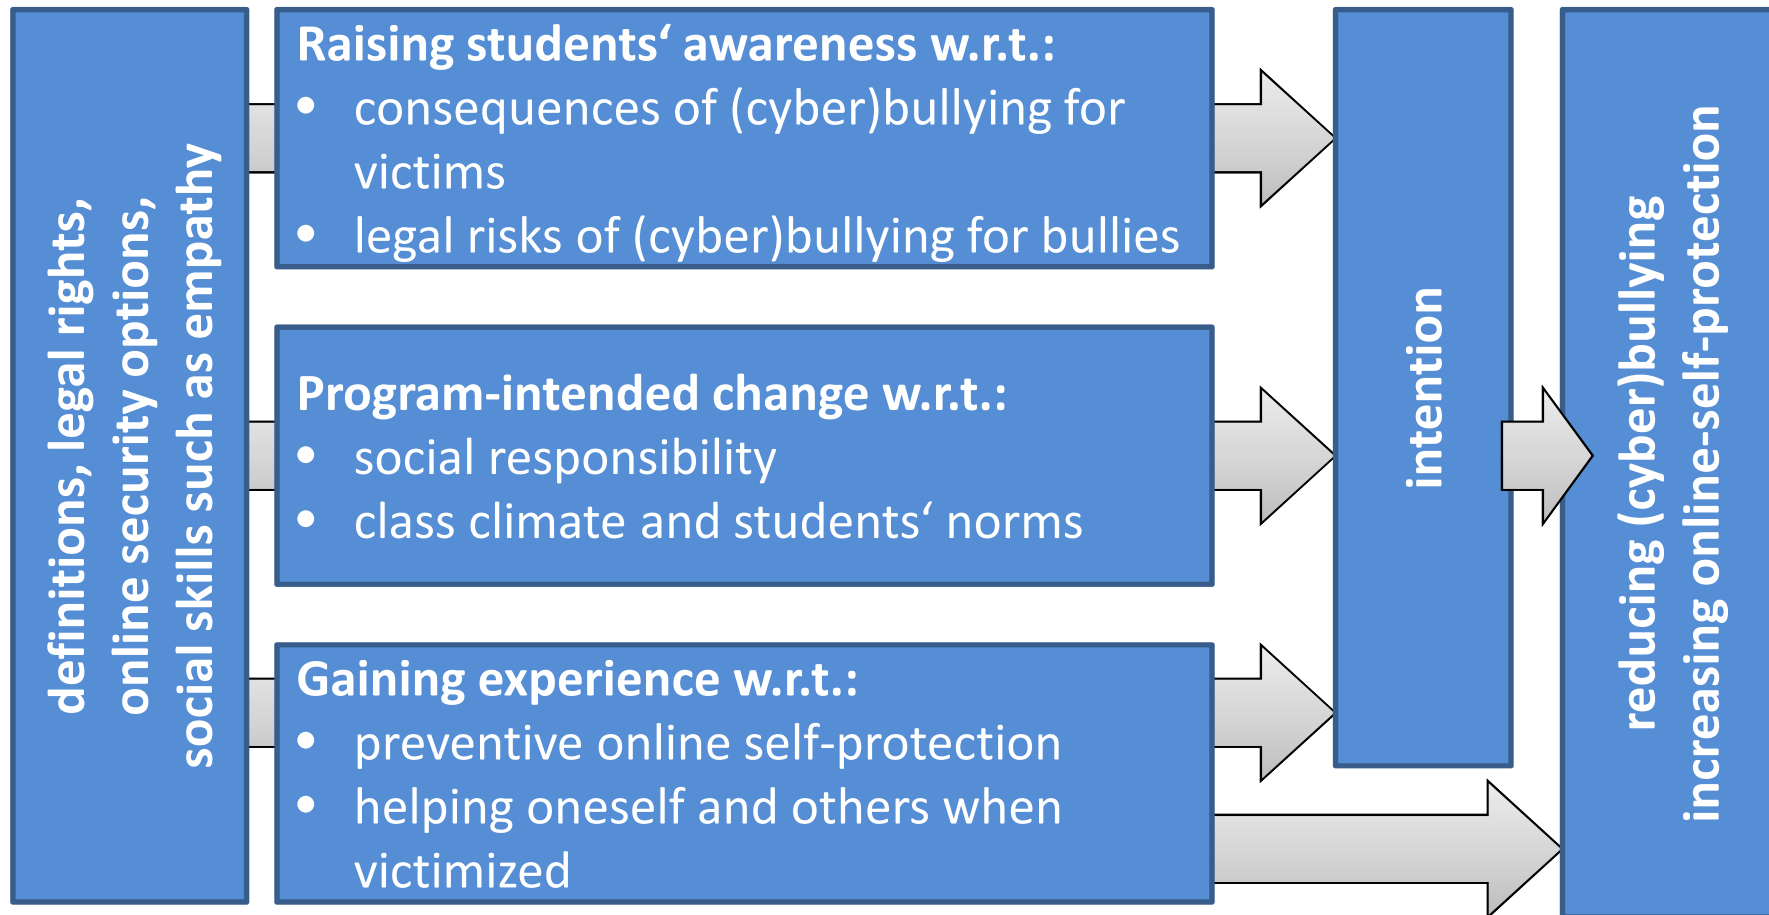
definitions, legal rights, online security options, social skills such as empathy

Raising students‘ awareness w.r.t.:
• consequences of (cyber)bullying for victims
• legal risks of (cyber)bullying for bullies

Program-intended change w.r.t.:
• social responsibility
• class climate and students‘ norms

Gaining experience w.r.t.:
• preventive online self-protection
• helping oneself and others when victimized

intention

reducing (cyber)bullying
increasing online-self-protection